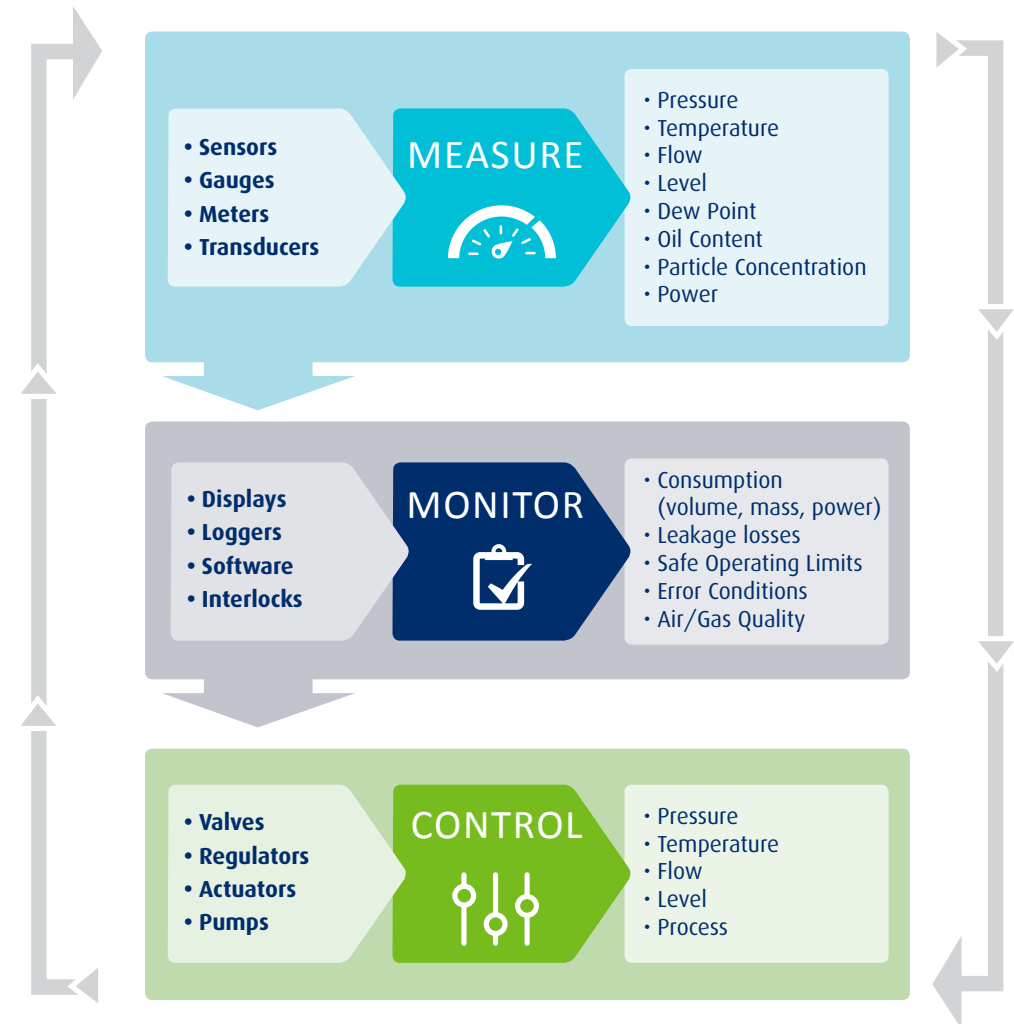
• Sensors
• Gauges
• Meters
• Transducers

MEASURE

• Pressure
• Temperature
• Flow
• Level
• Dew Point
• Oil Content
• Particle Concentration
• Power

• Displays
• Loggers
• Software
• Interlocks

MONITOR

• Consumption (volume, mass, power)
• Leakage losses
• Safe Operating Limits
• Error Conditions
• Air/Gas Quality

• Valves
• Regulators
• Actuators
• Pumps

CONTROL

• Pressure
• Temperature
• Flow
• Level
• Process